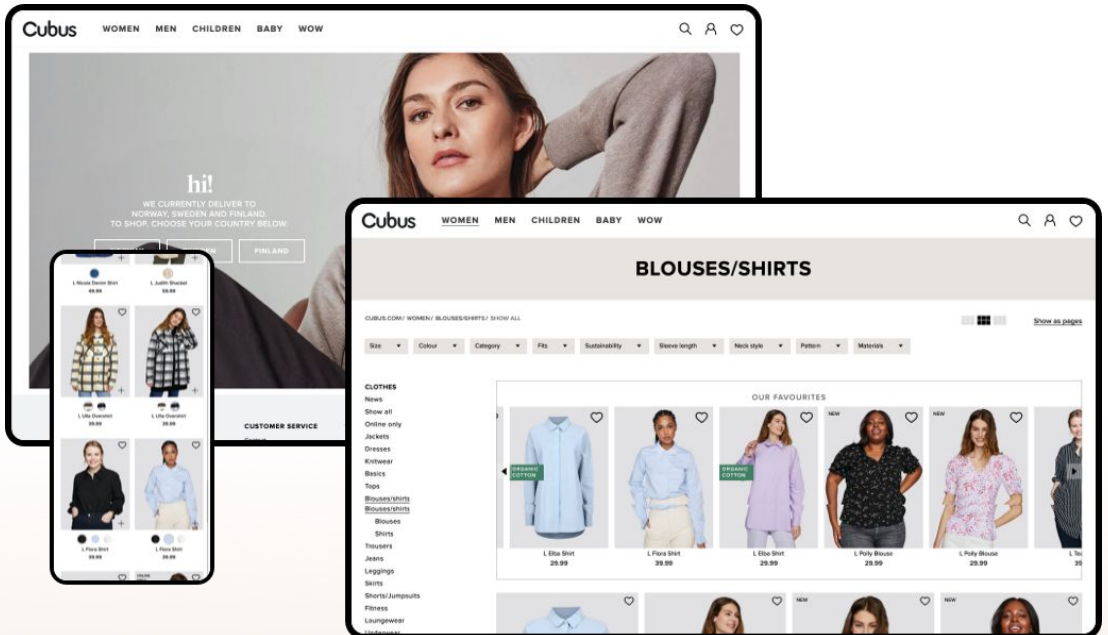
Cubus WOMEN MEN CHILDREN BABY WOW

hi!
WE CURRENTLY DELIVER TO NORWAY, SWEDEN AND FINLAND. TO SHOP, CHOOSE YOUR COUNTRY BELOW:

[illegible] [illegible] FINLAND

CUSTOMER SERVICE

L Nicola Denim Shirt
49.99
L Judith Shacket
39.99

L Ulla Overshirt
39.99
L Ulla Overshirt
39.99

L Flora Shirt
39.99
L Flora Shirt
39.99

Cubus WOMEN MEN CHILDREN BABY WOW

BLOUSES/SHIRTS

CUBUS.COM/ WOMEN/ BLOUSES/SHIRTS/ SHOW ALL

Show as pages

Size Colour Category Fits Sustainability Sleeve length Neck style Pattern Materials

CLOTHES
News
Show all
Online only
Jackets
Dresses
Knitwear
Basics
Tops
Blouses/shirts
Blouses/shirts
Blouses
Shirts
Trousers
Jeans
Leggings
Skirts
Shorts/Jumpsuits
Fitness
Loungewear

OUR FAVOURITES

ORGANIC COTTON
L Elba Shirt
29.99
L Flora Shirt
39.99
ORGANIC COTTON
L Elba Shirt
29.99
NEW
L Polly Blouse
29.99
NEW
L Polly Blouse
29.99
L Te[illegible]
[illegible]

NEW
NEW